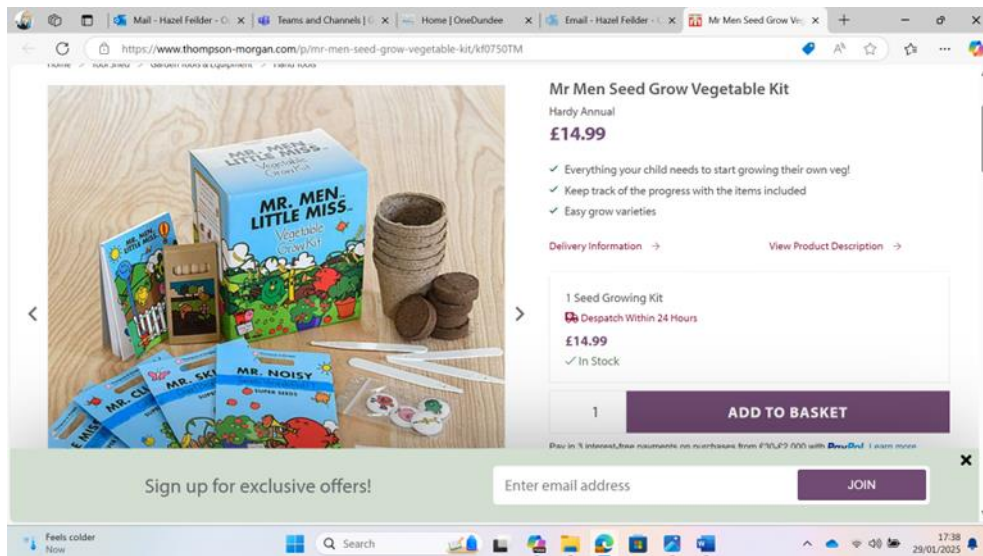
Mail - Hazel Feilder - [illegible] | Teams and Channels | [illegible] | Home | OneDundee | Email - Hazel Feilder - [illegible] | Mr Men Seed Grow Veg

https://www.thompson-morgan.com/p/mr-men-seed-grow-vegetable-kit/kf0750TM

Home > Tool Shed > Garden Tools & Equipment > Hand Tools

MR. MEN LITTLE MISS Vegetable Grow Kit

MR. NOISY

MR. SK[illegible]

MR. C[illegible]

Mr Men Seed Grow Vegetable Kit

Hardy Annual

£14.99

✓ Everything your child needs to start growing their own veg!

✓ Keep track of the progress with the items included

✓ Easy grow varieties

Delivery Information →

View Product Description →

1 Seed Growing Kit

Despatch Within 24 Hours

£14.99

✓ In Stock

1

ADD TO BASKET

Pay in 3 interest-free payments on purchases from £30-£2,000 with PayPal. Learn more

Sign up for exclusive offers!

Enter email address

JOIN

Feels colder
Now

Search

17:38
29/01/2025